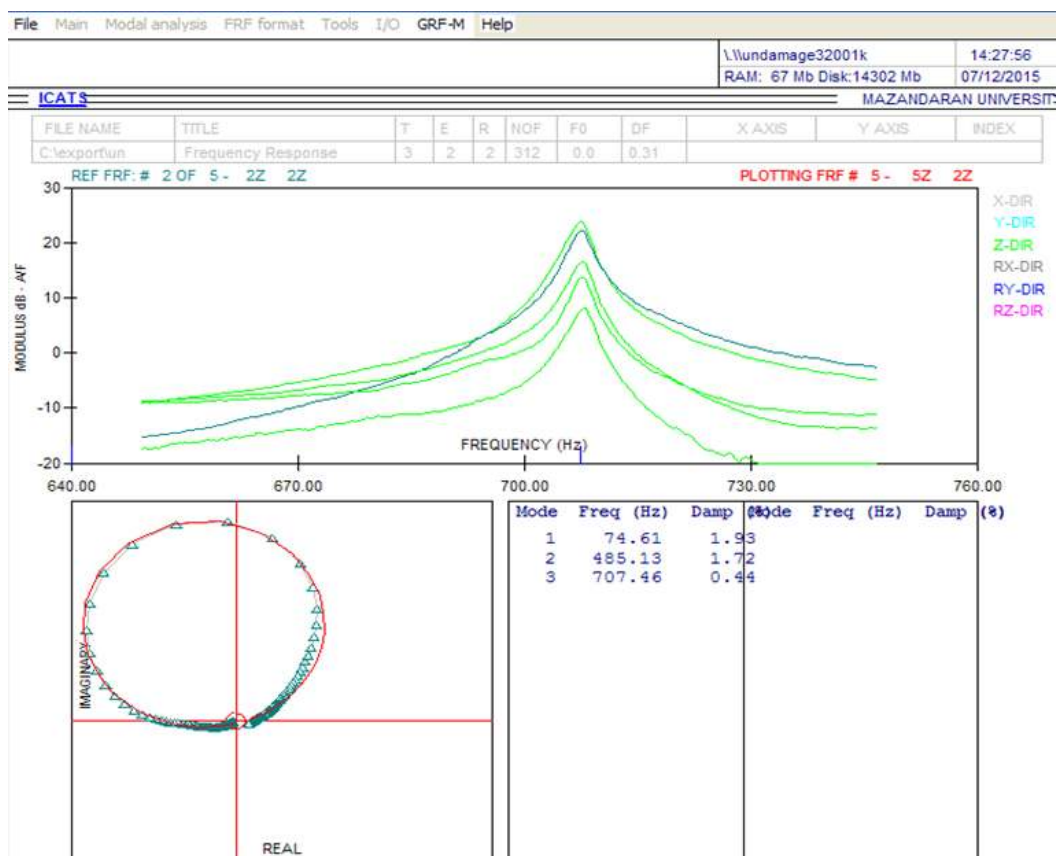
File Main Modal analysis FRF format Tools I/O GRF-M Help

\.\\undamage32001k 14:27:56
RAM: 67 Mb Disk:14302 Mb 07/12/2015

ICATS MAZANDARAN UNIVERSIT

| FILE NAME | TITLE | T | E | R | NOF | F0 | DF | X AXIS | Y AXIS | INDEX |
|---|---|---|---|---|---|---|---|---|---|---|
| C:\export\un | Frequency Response | 3 | 2 | 2 | 312 | 0.0 | 0.31 | | | |

REF FRF: # 2 OF 5 - 2Z 2Z

PLOTTING FRF # 5 - 5Z 2Z

X-DIR
Y-DIR
Z-DIR
RX-DIR
RY-DIR
RZ-DIR

MODULUS dB - A/F

30
20
10
0
-10
-20

FREQUENCY (Hz)

640.00 670.00 700.00 730.00 760.00

IMAGINARY

REAL

| Mode | Freq (Hz) | Damp (%) |
|---|---|---|
| 1 | 74.61 | 1.93 |
| 2 | 485.13 | 1.72 |
| 3 | 707.46 | 0.44 |

Mode Freq (Hz) Damp (%)